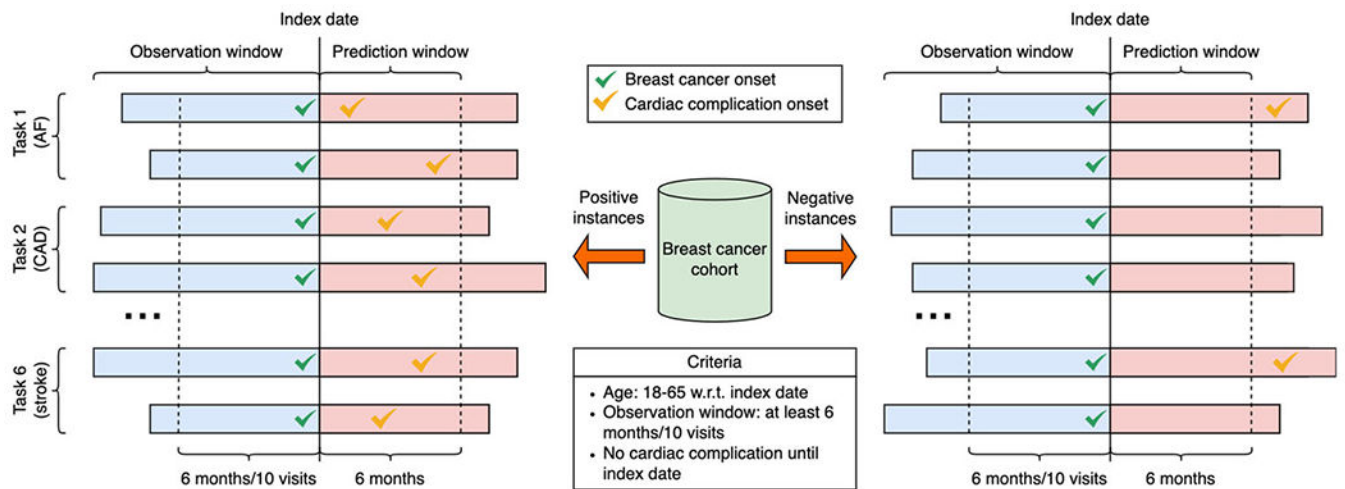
Index date

Observation window

Prediction window

Task 1 (AF)

Task 2 (CAD)

...

Task 6 (stroke)

6 months/10 visits

6 months

Breast cancer onset

Cardiac complication onset

Positive instances

Breast cancer cohort

Negative instances

Criteria

• Age: 18-65 w.r.t. index date
• Observation window: at least 6 months/10 visits
• No cardiac complication until index date

Index date

Observation window

Prediction window

...

6 months/10 visits

6 months